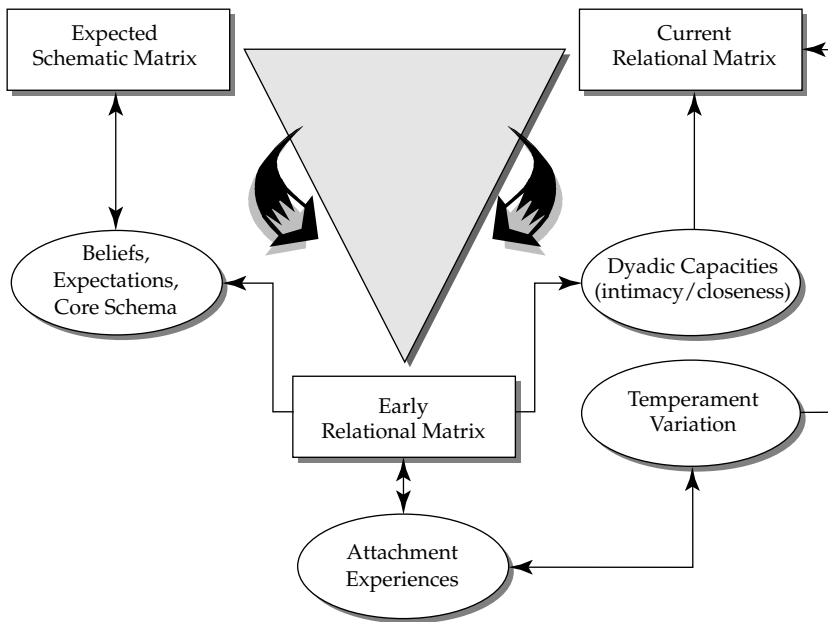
Expected Schematic Matrix

Current Relational Matrix

Beliefs, Expectations, Core Schema

Dyadic Capacities (intimacy/closeness)

Early Relational Matrix

Temperament Variation

Attachment Experiences